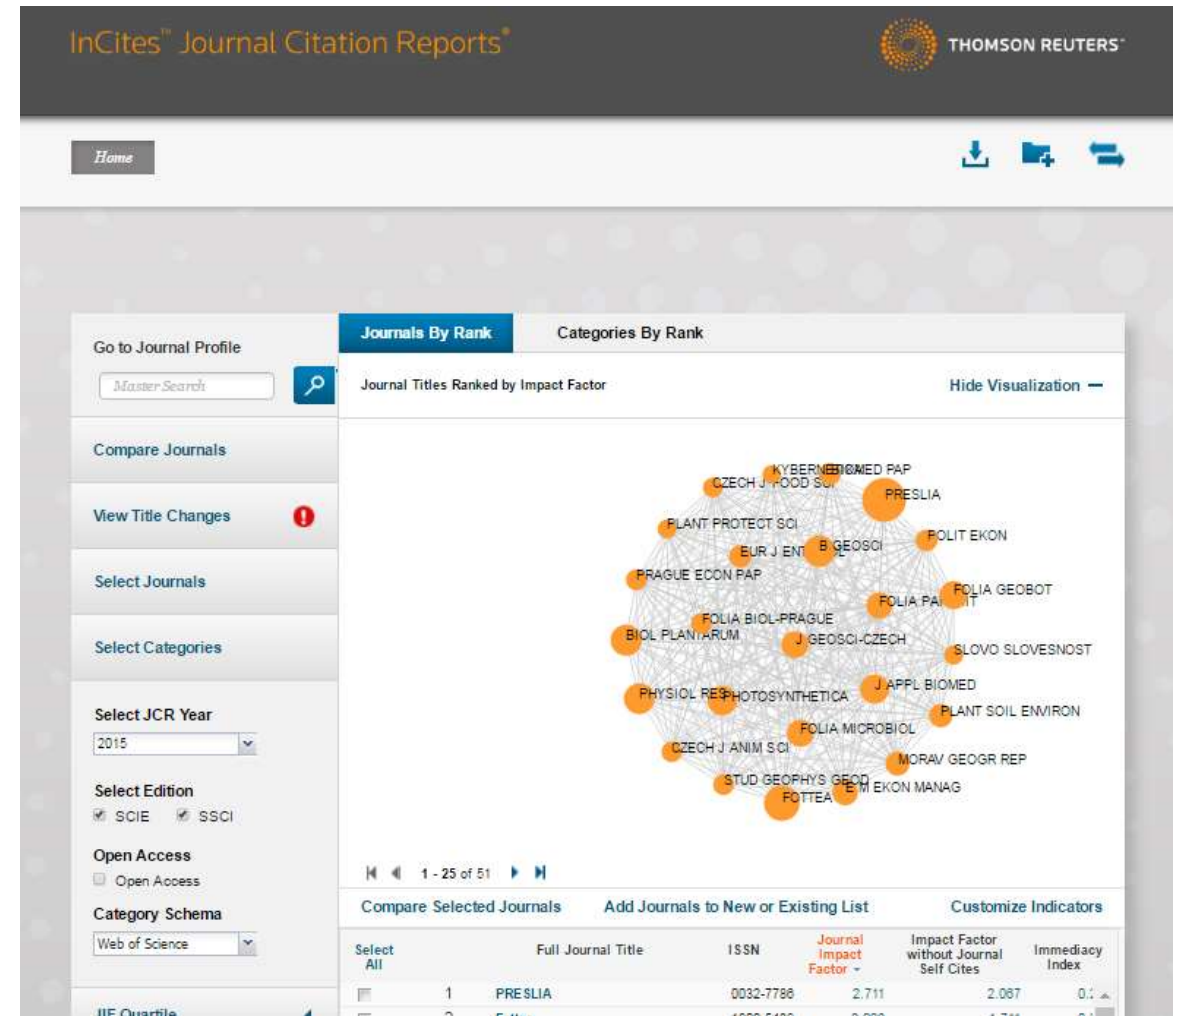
InCites™ Journal Citation Reports®

THOMSON REUTERS

Home

Go to Journal Profile

Master Search

Compare Journals

View Title Changes

Select Journals

Select Categories

Select JCR Year

2015

Select Edition

SCIE SSCI

Open Access

Open Access

Category Schema

Web of Science

JIF Quartile

Journals By Rank

Categories By Rank

Journal Titles Ranked by Impact Factor

Hide Visualization —

KYBERNETIKA
BIOMED PAP
CZECH J FOOD SCI
PRESLIA
PLANT PROTECT SCI
POLIT EKON
EUR J ENT
B GEOSCI
PRAGUE ECON PAP
FOLIA GEOBOT
FOLIA PAR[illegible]
FOLIA BIOL-PRAGUE
BIOL PLANTARUM
J GEOSCI-CZECH
SLOVO SLOVESNOST
J APPL BIOMED
PHYSIOL RES
PHOTOSYNTHETICA
PLANT SOIL ENVIRON
FOLIA MICROBIOL
CZECH J ANIM SCI
MORAV GEOGR REP
STUD GEOPHYS GEOD
E M EKON MANAG
FOTTEA

1 - 25 of 51

Compare Selected Journals

Add Journals to New or Existing List

Customize Indicators

| Select All | | Full Journal Title | ISSN | Journal Impact Factor | Impact Factor without Journal Self Cites | Immediacy Index |
|---|---|---|---|---|---|---|
| | 1 | PRESLIA | 0032-7786 | 2.711 | 2.067 | 0.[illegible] |